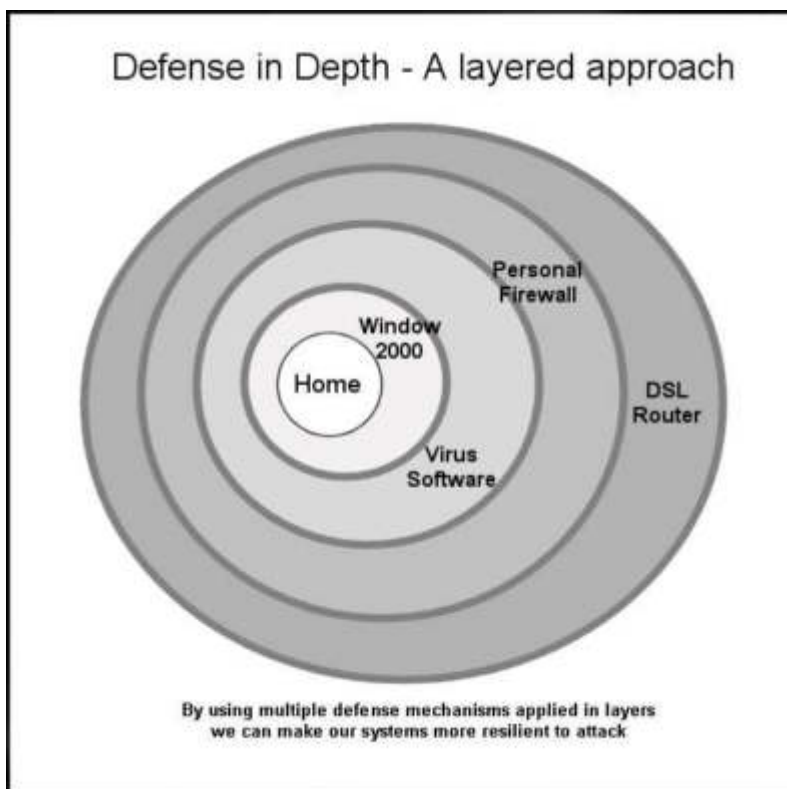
Defense in Depth - A layered approach

Personal Firewall

Window 2000

Home

DSL Router

Virus Software

By using multiple defense mechanisms applied in layers we can make our systems more resilient to attack